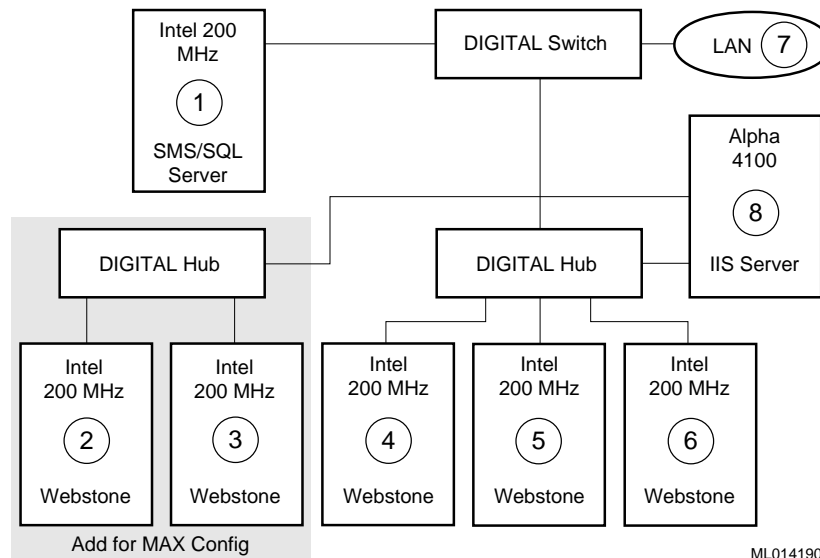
Intel 200 MHz

1

SMS/SQL Server

DIGITAL Switch

LAN 7

Alpha 4100

8

IIS Server

DIGITAL Hub

DIGITAL Hub

Intel 200 MHz

2

Webstone

Intel 200 MHz

3

Webstone

Intel 200 MHz

4

Webstone

Intel 200 MHz

5

Webstone

Intel 200 MHz

6

Webstone

Add for MAX Config

ML014190